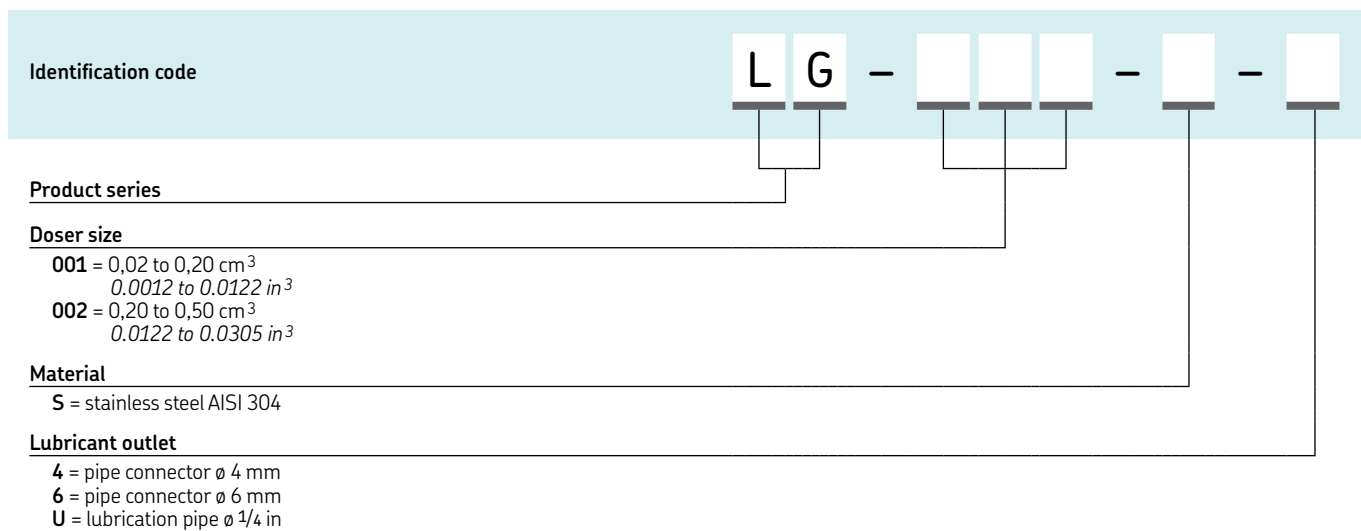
Identification code

L G – – –

Product series

Doser size

**001** = 0,02 to 0,20 cm$^3$
*0.0012 to 0.0122 in$^3$*
**002** = 0,20 to 0,50 cm$^3$
*0.0122 to 0.0305 in$^3$*

Material

**S** = stainless steel AISI 304

Lubricant outlet

**4** = pipe connector ø 4 mm
**6** = pipe connector ø 6 mm
**U** = lubrication pipe ø $1/4$ in